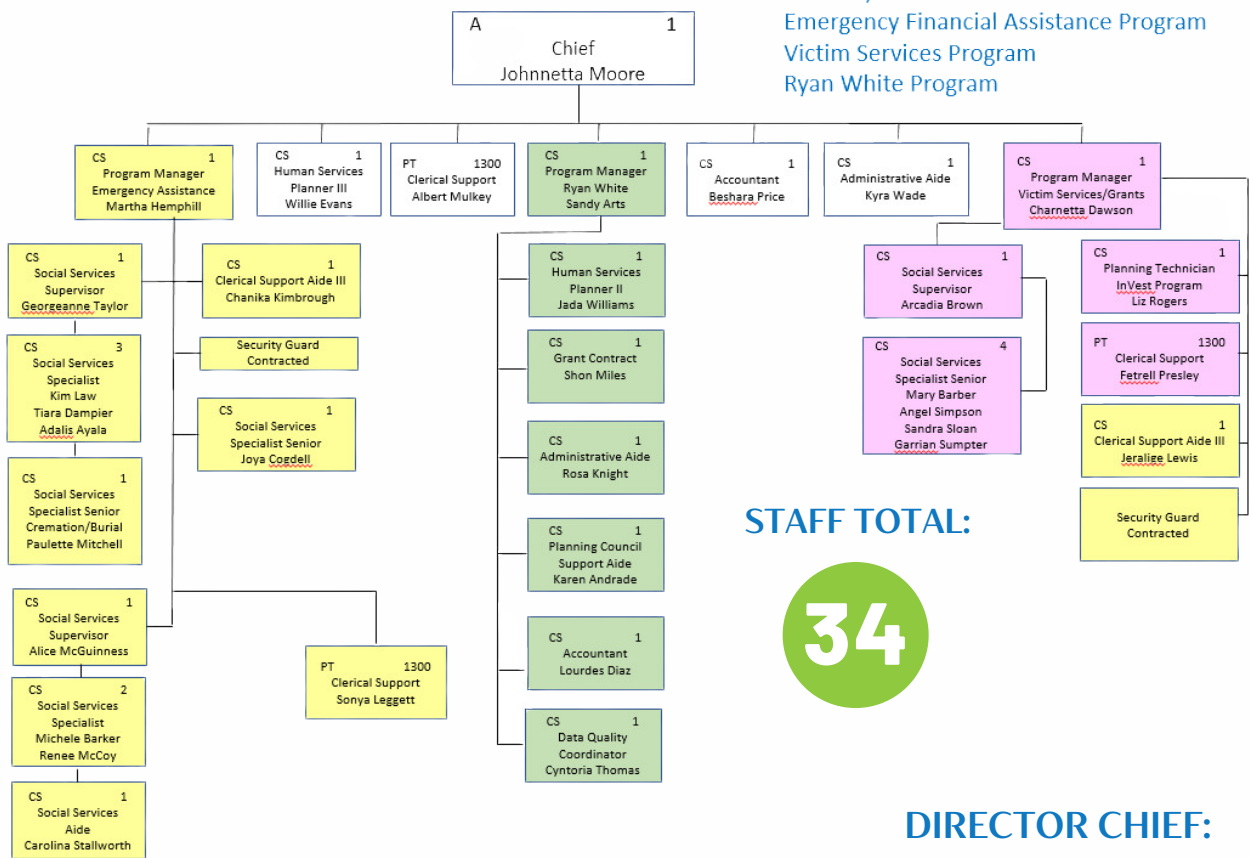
Emergency Financial Assistance Program
Victim Services Program
Ryan White Program

A 1
Chief
Johnnetta Moore

CS 1
Program Manager
Emergency Assistance
Martha Hemphill

CS 1
Human Services
Planner III
Willie Evans

PT 1300
Clerical Support
Albert Mulkey

CS 1
Program Manager
Ryan White
Sandy Arts

CS 1
Accountant
Beshara Price

CS 1
Administrative Aide
Kyra Wade

CS 1
Program Manager
Victim Services/Grants
Charnetta Dawson

CS 1
Social Services
Supervisor
Georgeanne Taylor

CS 1
Clerical Support Aide III
Chanika Kimbrough

Security Guard
Contracted

CS 3
Social Services
Specialist
Kim Law
Tiara Dampier
Adalis Ayala

CS 1
Social Services
Specialist Senior
Joya Cogdell

CS 1
Social Services
Specialist Senior
Cremation/Burial
Paulette Mitchell

CS 1
Social Services
Supervisor
Alice McGuinness

PT 1300
Clerical Support
Sonya Leggett

CS 2
Social Services
Specialist
Michele Barker
Renee McCoy

CS 1
Social Services
Aide
Carolina Stallworth

CS 1
Human Services
Planner II
Jada Williams

CS 1
Grant Contract
Shon Miles

CS 1
Administrative Aide
Rosa Knight

CS 1
Planning Council
Support Aide
Karen Andrade

CS 1
Accountant
Lourdes Diaz

CS 1
Data Quality
Coordinator
Cyntoria Thomas

CS 1
Social Services
Supervisor
Arcadia Brown

CS 4
Social Services
Specialist Senior
Mary Barber
Angel Simpson
Sandra Sloan
Garrian Sumpter

CS 1
Planning Technician
InVest Program
Liz Rogers

PT 1300
Clerical Support
Fetrell Presley

CS 1
Clerical Support Aide III
Jeralige Lewis

Security Guard
Contracted

STAFF TOTAL:
34

DIRECTOR CHIEF: